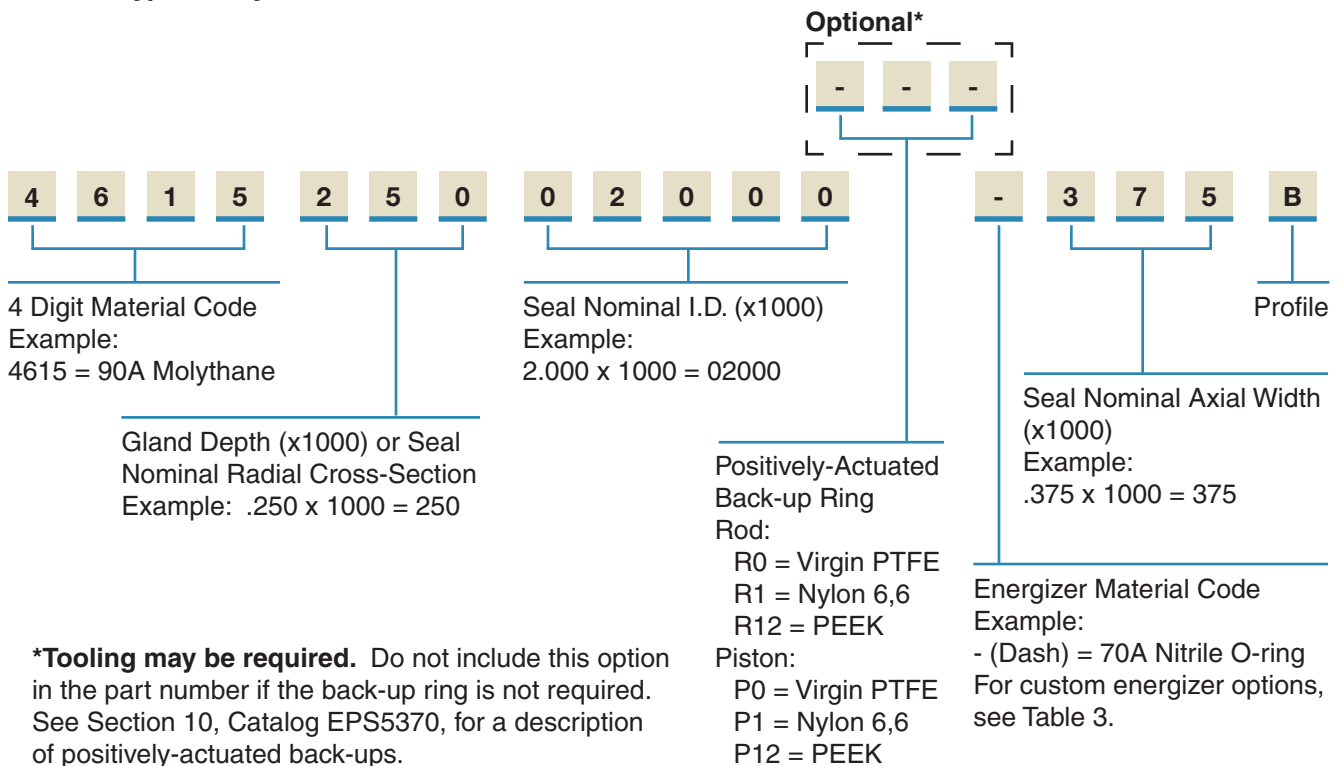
Optional*

- - -

4 6 1 5 2 5 0 0 2 0 0 0 - 3 7 5 B

4 Digit Material Code
Example:
4615 = 90A Molythane

Seal Nominal I.D. (x1000)
Example:
2.000 x 1000 = 02000

Profile

Seal Nominal Axial Width (x1000)
Example:
.375 x 1000 = 375

Gland Depth (x1000) or Seal Nominal Radial Cross-Section
Example: .250 x 1000 = 250

Positively-Actuated Back-up Ring
Rod:
R0 = Virgin PTFE
R1 = Nylon 6,6
R12 = PEEK
Piston:
P0 = Virgin PTFE
P1 = Nylon 6,6
P12 = PEEK

Energizer Material Code
Example:
- (Dash) = 70A Nitrile O-ring
For custom energizer options, see Table 3.

*Tooling may be required. Do not include this option in the part number if the back-up ring is not required. See Section 10, Catalog EPS5370, for a description of positively-actuated back-ups.